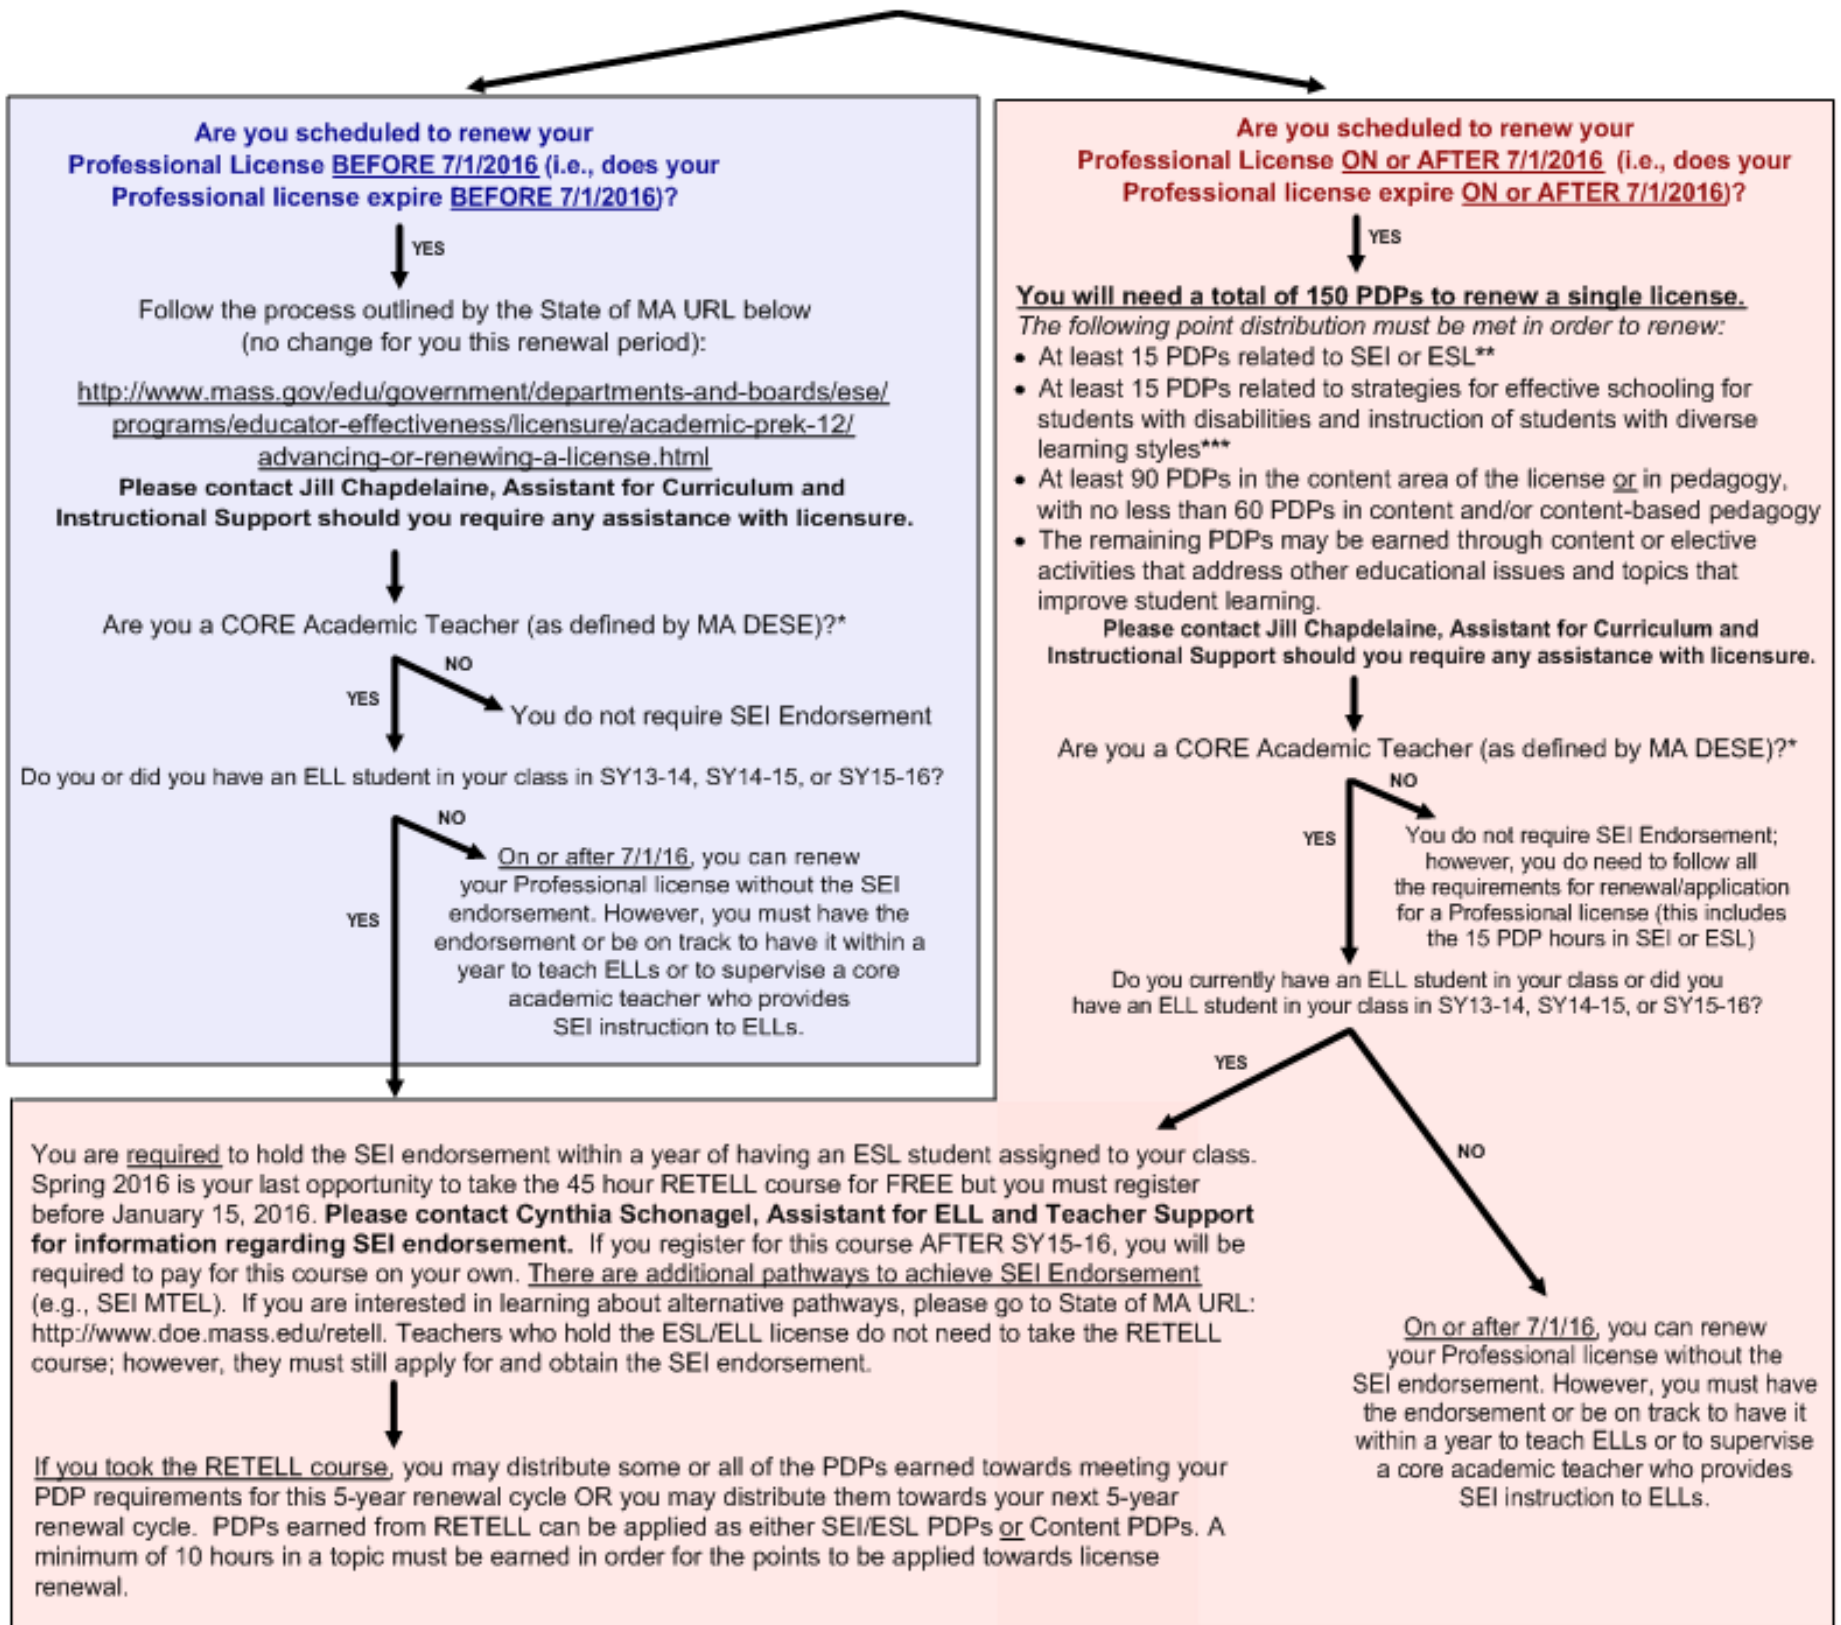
Are you scheduled to renew your Professional License BEFORE 7/1/2016 (i.e., does your Professional license expire BEFORE 7/1/2016)?

YES

Follow the process outlined by the State of MA URL below (no change for you this renewal period):

http://www.mass.gov/edu/government/departments-and-boards/ese/programs/educator-effectiveness/licensure/academic-prek-12/advancing-or-renewing-a-license.html

Please contact Jill Chapdelaine, Assistant for Curriculum and Instructional Support should you require any assistance with licensure.

Are you a CORE Academic Teacher (as defined by MA DESE)?*

NO

YES

You do not require SEI Endorsement

Do you or did you have an ELL student in your class in SY13-14, SY14-15, or SY15-16?

NO

YES

On or after 7/1/16, you can renew your Professional license without the SEI endorsement. However, you must have the endorsement or be on track to have it within a year to teach ELLs or to supervise a core academic teacher who provides SEI instruction to ELLs.

Are you scheduled to renew your Professional License ON or AFTER 7/1/2016 (i.e., does your Professional license expire ON or AFTER 7/1/2016)?

YES

You will need a total of 150 PDPs to renew a single license.

The following point distribution must be met in order to renew:

• At least 15 PDPs related to SEI or ESL**
• At least 15 PDPs related to strategies for effective schooling for students with disabilities and instruction of students with diverse learning styles***
• At least 90 PDPs in the content area of the license or in pedagogy, with no less than 60 PDPs in content and/or content-based pedagogy
• The remaining PDPs may be earned through content or elective activities that address other educational issues and topics that improve student learning.

Please contact Jill Chapdelaine, Assistant for Curriculum and Instructional Support should you require any assistance with licensure.

Are you a CORE Academic Teacher (as defined by MA DESE)?*

NO

YES

You do not require SEI Endorsement; however, you do need to follow all the requirements for renewal/application for a Professional license (this includes the 15 PDP hours in SEI or ESL)

Do you currently have an ELL student in your class or did you have an ELL student in your class in SY13-14, SY14-15, or SY15-16?

YES

NO

You are required to hold the SEI endorsement within a year of having an ESL student assigned to your class. Spring 2016 is your last opportunity to take the 45 hour RETELL course for FREE but you must register before January 15, 2016. Please contact Cynthia Schonagel, Assistant for ELL and Teacher Support for information regarding SEI endorsement. If you register for this course AFTER SY15-16, you will be required to pay for this course on your own. There are additional pathways to achieve SEI Endorsement (e.g., SEI MTEL). If you are interested in learning about alternative pathways, please go to State of MA URL: http://www.doe.mass.edu/retell. Teachers who hold the ESL/ELL license do not need to take the RETELL course; however, they must still apply for and obtain the SEI endorsement.

If you took the RETELL course, you may distribute some or all of the PDPs earned towards meeting your PDP requirements for this 5-year renewal cycle OR you may distribute them towards your next 5-year renewal cycle. PDPs earned from RETELL can be applied as either SEI/ESL PDPs or Content PDPs. A minimum of 10 hours in a topic must be earned in order for the points to be applied towards license renewal.

On or after 7/1/16, you can renew your Professional license without the SEI endorsement. However, you must have the endorsement or be on track to have it within a year to teach ELLs or to supervise a core academic teacher who provides SEI instruction to ELLs.